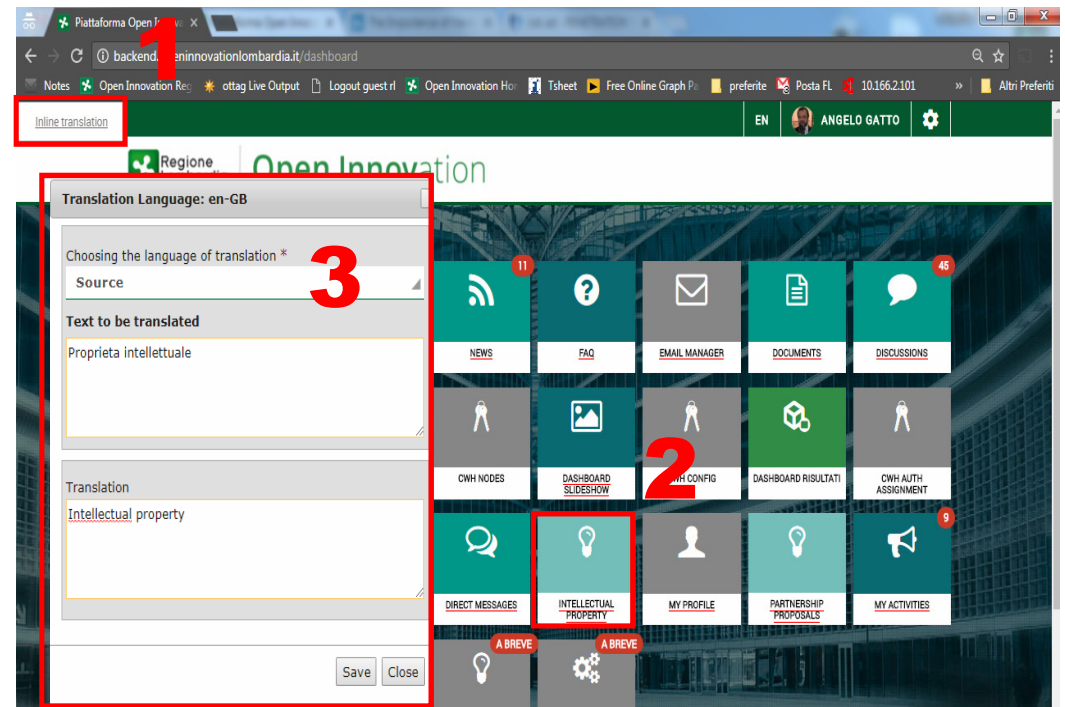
Piattaforma Open I
backend.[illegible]eninnovationlombardia.it/dashboard
Notes Open Innovation Re ottag Live Output Logout guest rl Open Innovation Ho Tsheet Free Online Graph P preferite Posta FL 10.166.2.101 » Altri Preferiti

1

Inline translation

EN ANGELO GATTO

Regione Open Innovation

Translation Language: en-GB

Choosing the language of translation *
Source

3

Text to be translated
Proprieta intellettuale

Translation
Intellectual property

Save Close

11
NEWS
FAQ
EMAIL MANAGER
DOCUMENTS
45
DISCUSSIONS
CWH NODES
DASHBOARD SLIDESHOW
2
WH CONFIG
DASHBOARD RISULTATI
CWH AUTH ASSIGNMENT
DIRECT MESSAGES
INTELLECTUAL PROPERTY
MY PROFILE
PARTNERSHIP PROPOSALS
9
MY ACTIVITIES
A BREVE
A BREVE